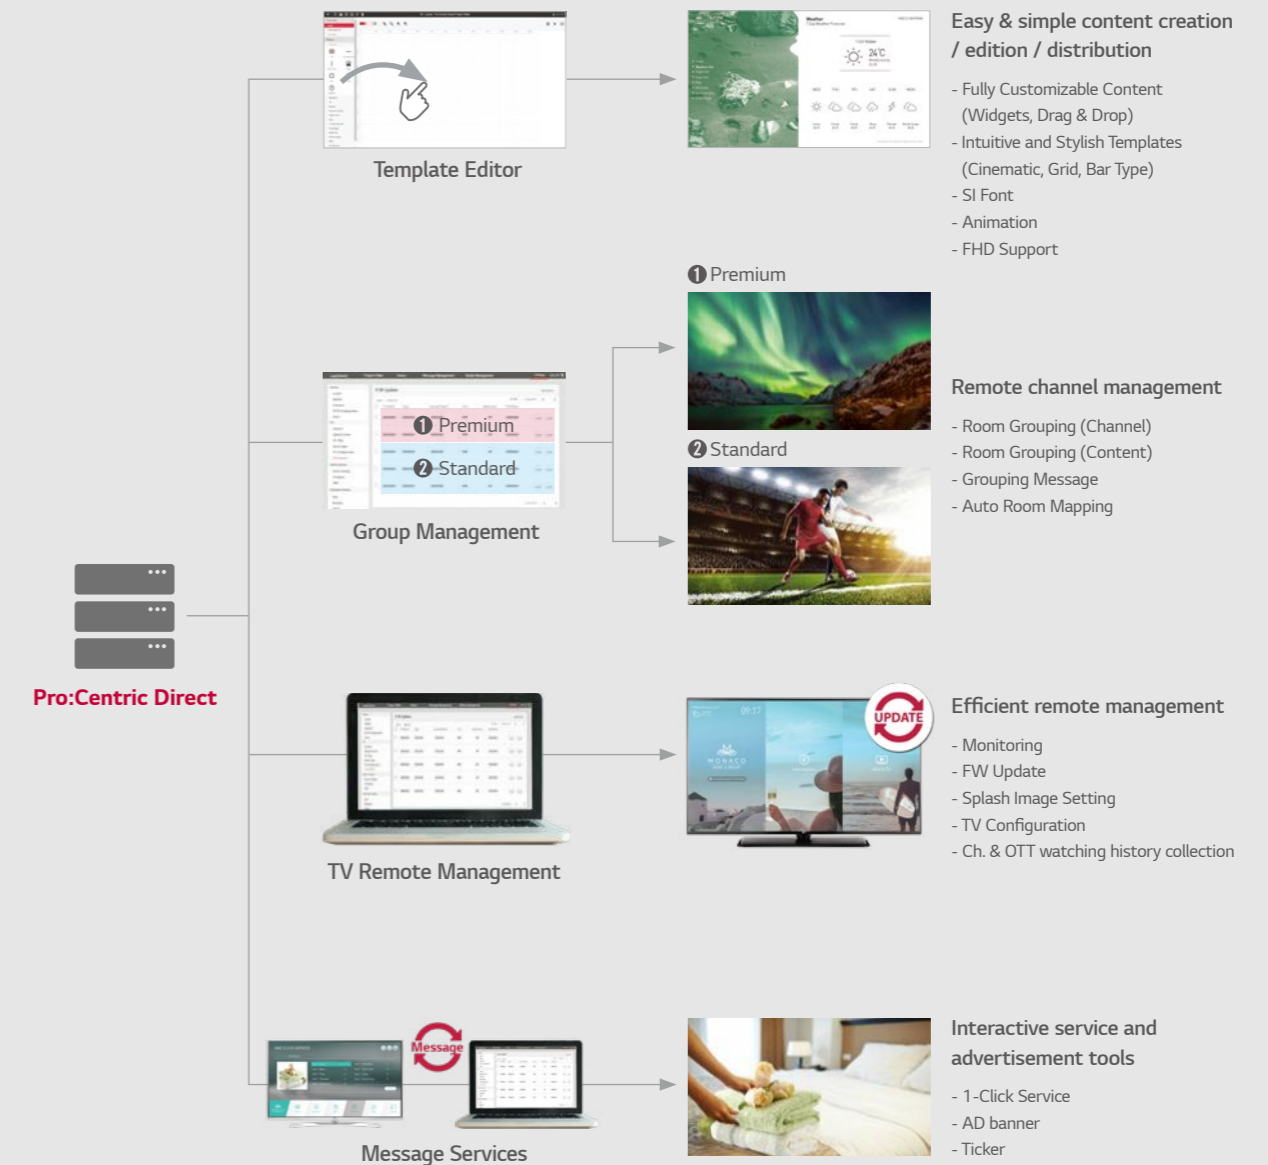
Template Editor

Easy & simple content creation / edition / distribution

- Fully Customizable Content (Widgets, Drag & Drop)
- Intuitive and Stylish Templates (Cinematic, Grid, Bar Type)
- SI Font
- Animation
- FHD Support

❶ Premium
❷ Standard

Group Management

❶ Premium

❷ Standard

Remote channel management

- Room Grouping (Channel)
- Room Grouping (Content)
- Grouping Message
- Auto Room Mapping

Pro:Centric Direct

TV Remote Management

UPDATE

Efficient remote management

- Monitoring
- FW Update
- Splash Image Setting
- TV Configuration
- Ch. & OTT watching history collection

Message

Message Services

Interactive service and advertisement tools

- 1-Click Service
- AD banner
- Ticker